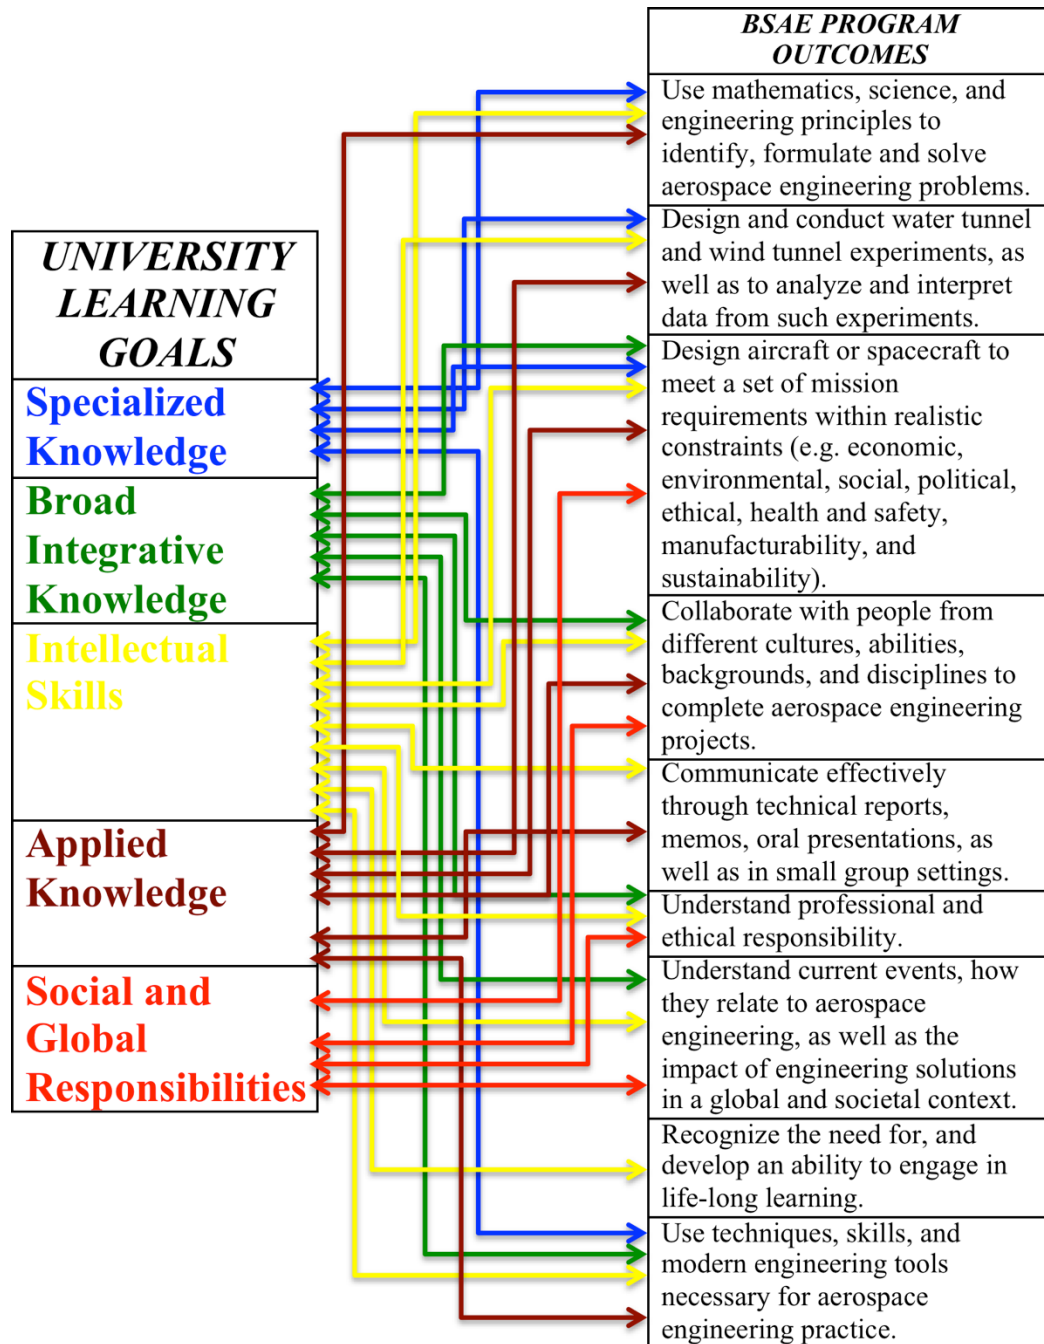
UNIVERSITY LEARNING GOALS

Specialized Knowledge

Broad Integrative Knowledge

Intellectual Skills

Applied Knowledge

Social and Global Responsibilities

BSAE PROGRAM OUTCOMES

Use mathematics, science, and engineering principles to identify, formulate and solve aerospace engineering problems.

Design and conduct water tunnel and wind tunnel experiments, as well as to analyze and interpret data from such experiments.

Design aircraft or spacecraft to meet a set of mission requirements within realistic constraints (e.g. economic, environmental, social, political, ethical, health and safety, manufacturability, and sustainability).

Collaborate with people from different cultures, abilities, backgrounds, and disciplines to complete aerospace engineering projects.

Communicate effectively through technical reports, memos, oral presentations, as well as in small group settings.

Understand professional and ethical responsibility.

Understand current events, how they relate to aerospace engineering, as well as the impact of engineering solutions in a global and societal context.

Recognize the need for, and develop an ability to engage in life-long learning.

Use techniques, skills, and modern engineering tools necessary for aerospace engineering practice.